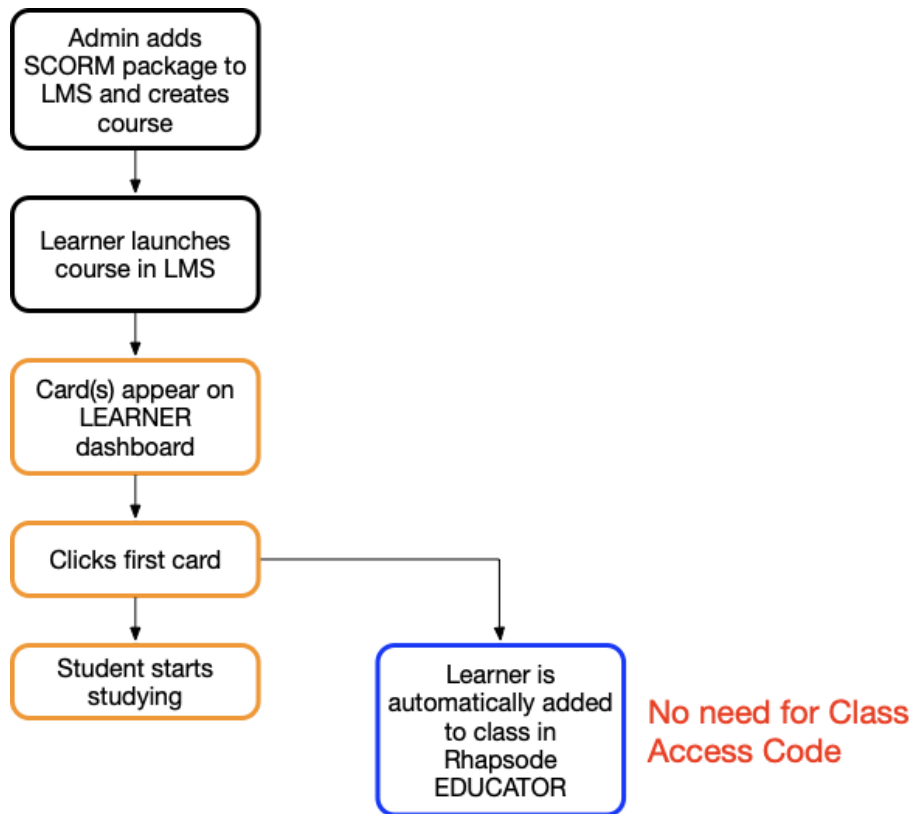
Admin adds SCORM package to LMS and creates course

Learner launches course in LMS

Card(s) appear on LEARNER dashboard

Clicks first card

Student starts studying

Learner is automatically added to class in Rhapsode EDUCATOR

No need for Class Access Code